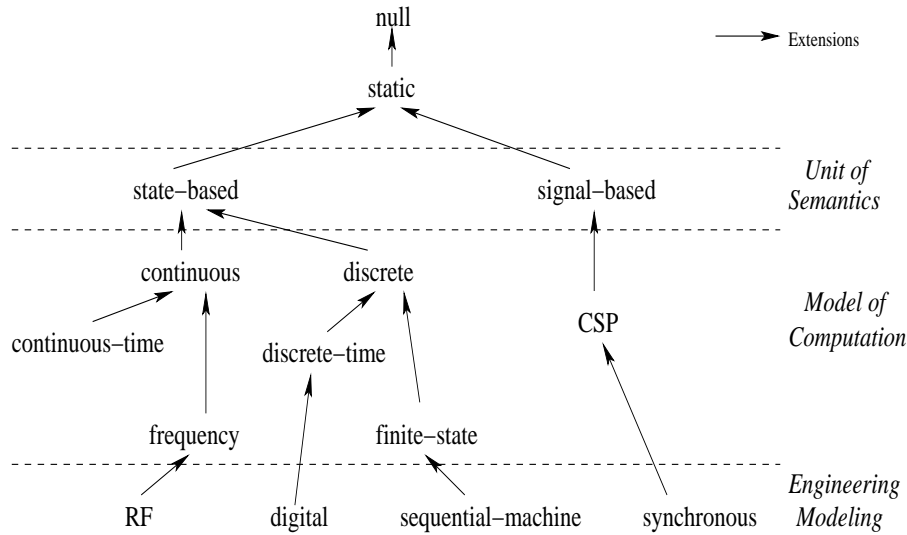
null

Extensions

static

Unit of Semantics

state−based

signal−based

continuous

discrete

Model of Computation

continuous−time

discrete−time

CSP

frequency

finite−state

Engineering Modeling

RF

digital

sequential−machine

synchronous